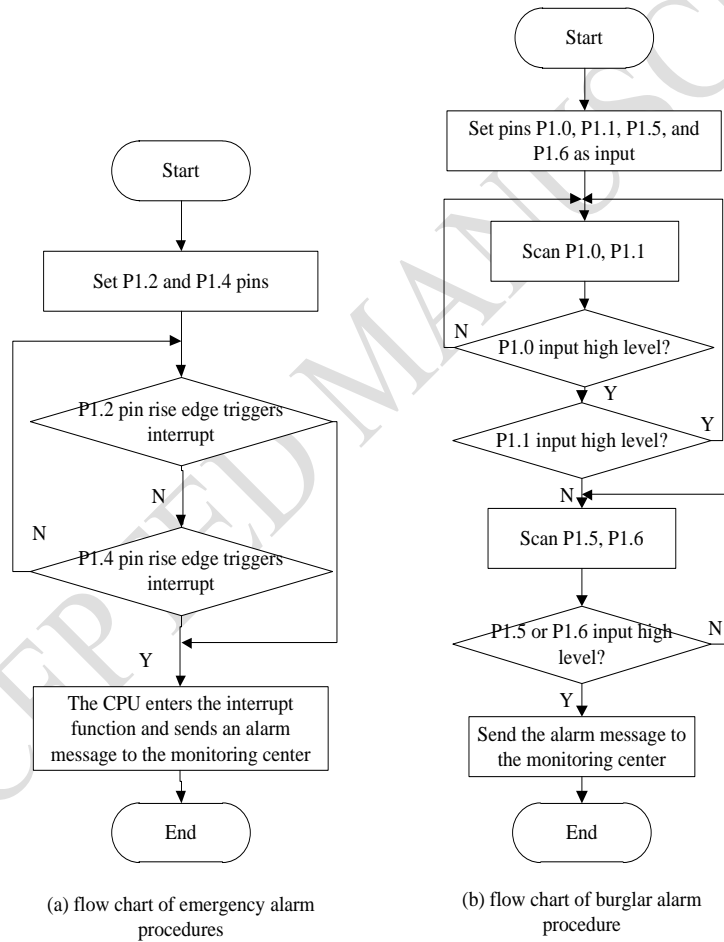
Start

Set P1.2 and P1.4 pins

P1.2 pin rise edge triggers interrupt

N

N

P1.4 pin rise edge triggers interrupt

Y

The CPU enters the interrupt function and sends an alarm message to the monitoring center

End

(a) flow chart of emergency alarm procedures

Start

Set pins P1.0, P1.1, P1.5, and P1.6 as input

Scan P1.0, P1.1

N

P1.0 input high level?

Y

P1.1 input high level?

Y

N

Scan P1.5, P1.6

P1.5 or P1.6 input high level?

N

Y

Send the alarm message to the monitoring center

End

(b) flow chart of burglar alarm procedure